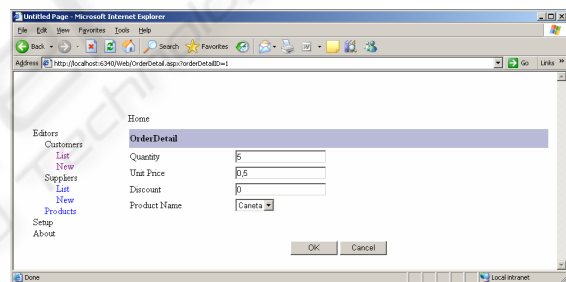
Untitled Page - Microsoft Internet Explorer

File Edit View Favorites Tools Help

Back Search Favorites

Address http://localhost:6340/Web/OrderDetail.aspx?orderDetailID=1

Go Links »

Home

Editors
Customers
List
New
Suppliers
List
New
Products
Setup
About

OrderDetail

| | |
|---|---|
| Quantity | 5 |
| Unit Price | 0,5 |
| Discount | 0 |
| Product Name | Caneta |

OK Cancel

Done

Local intranet